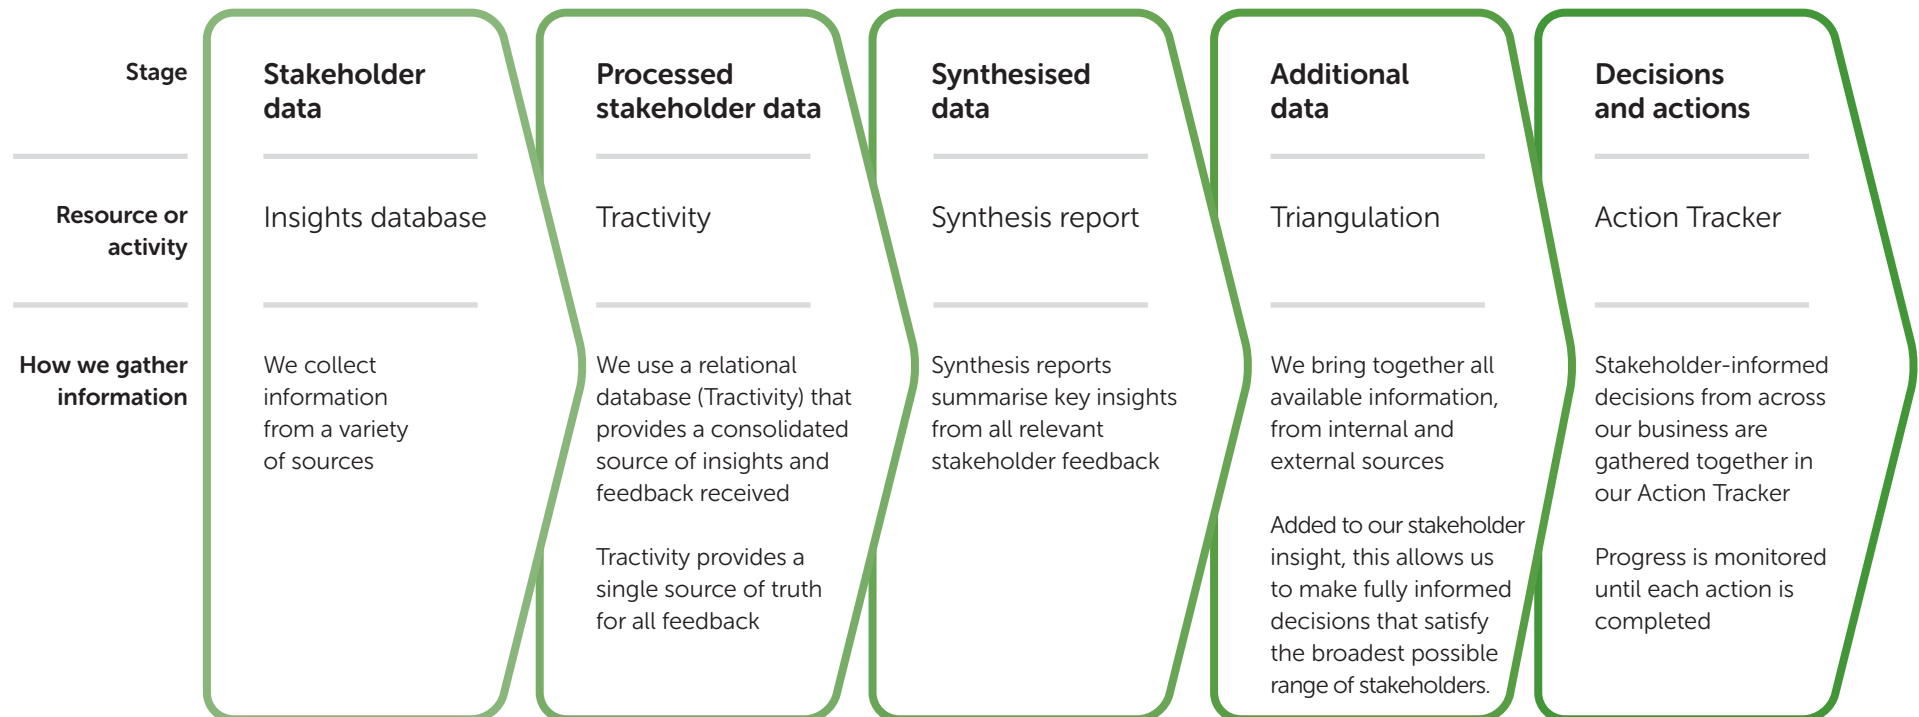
Stage

Resource or activity

How we gather information

Stakeholder data

Insights database

We collect information from a variety of sources

Processed stakeholder data

Tractivity

We use a relational database (Tractivity) that provides a consolidated source of insights and feedback received

Tractivity provides a single source of truth for all feedback

Synthesised data

Synthesis report

Synthesis reports summarise key insights from all relevant stakeholder feedback

Additional data

Triangulation

We bring together all available information, from internal and external sources

Added to our stakeholder insight, this allows us to make fully informed decisions that satisfy the broadest possible range of stakeholders.

Decisions and actions

Action Tracker

Stakeholder-informed decisions from across our business are gathered together in our Action Tracker

Progress is monitored until each action is completed